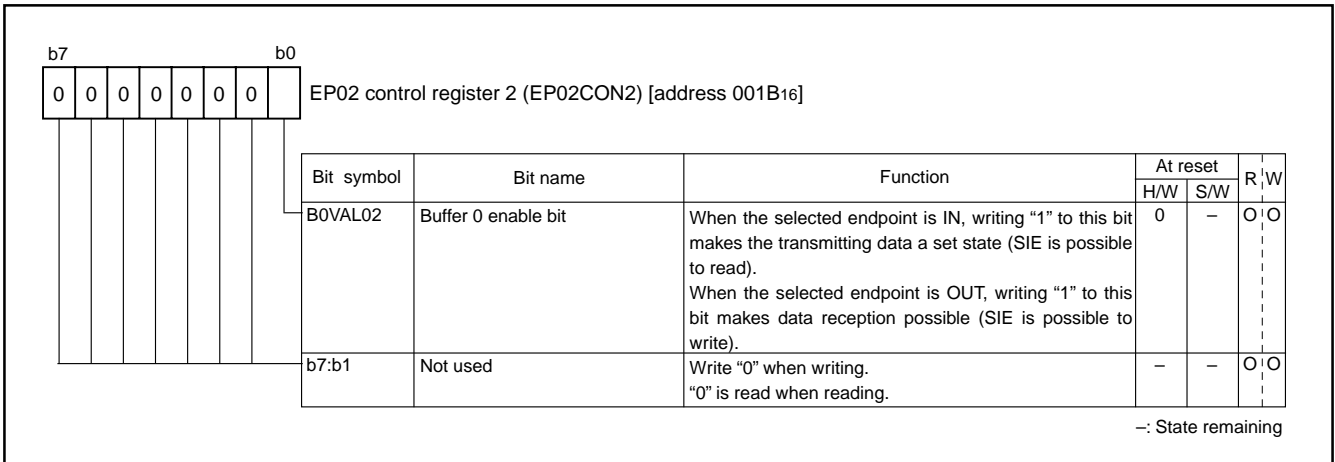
b7 b0

| 0 | 0 | 0 | 0 | 0 | 0 | 0 | |
|---|---|---|---|---|---|---|---|

EP02 control register 2 (EP02CON2) [address 001B$_{16}$]

| Bit symbol | Bit name | Function | At reset H/W | At reset S/W | R | W |
|---|---|---|---|---|---|---|
| B0VAL02 | Buffer 0 enable bit | When the selected endpoint is IN, writing “1” to this bit makes the transmitting data a set state (SIE is possible to read). When the selected endpoint is OUT, writing “1” to this bit makes data reception possible (SIE is possible to write). | 0 | – | O | O |
| b7:b1 | Not used | Write “0” when writing. “0” is read when reading. | – | – | O | O |

–: State remaining